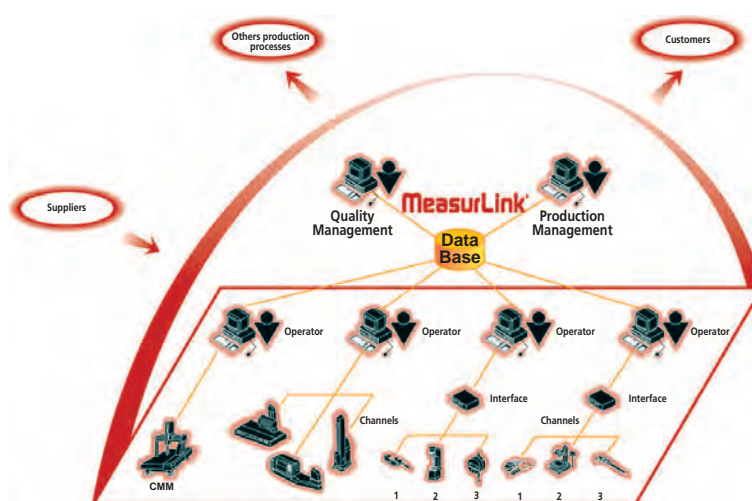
Others production processes

Customers

Suppliers

Quality Management

MeasurLink®

Production Management

Data Base

Operator

Operator

Operator

Operator

Interface

Interface

Channels

Channels

CMM

1 2 3

1 2 3